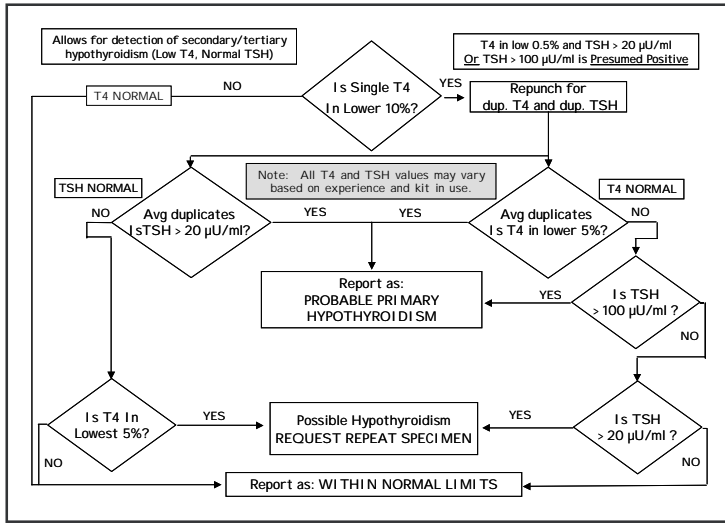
Allows for detection of secondary/tertiary hypothyroidism (Low T4, Normal TSH)

T4 in low 0.5% and TSH > 20 µU/ml
Or TSH > 100 µU/ml is Presumed Positive

T4 NORMAL

NO

Is Single T4 In Lower 10%?

YES

Repunch for dup. T4 and dup. TSH

Note: All T4 and TSH values may vary based on experience and kit in use.

TSH NORMAL

T4 NORMAL

NO

Avg duplicates Is TSH > 20 µU/ml?

YES

YES

Avg duplicates Is T4 in lower 5%?

NO

Report as:
PROBABLE PRIMARY HYPOTHYROIDISM

YES

Is TSH > 100 µU/ml ?

NO

Is T4 In Lowest 5%?

YES

Possible Hypothyroidism
REQUEST REPEAT SPECIMEN

YES

Is TSH > 20 µU/ml ?

NO

NO

Report as: WITHIN NORMAL LIMITS